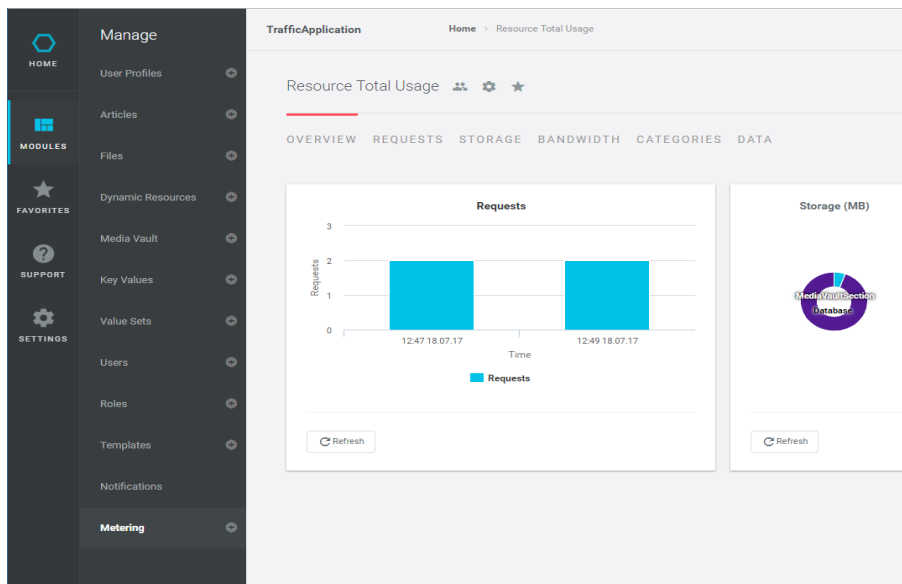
HOME

MODULES

FAVORITES

SUPPORT

SETTINGS

Manage

User Profiles

Articles

Files

Dynamic Resources

Media Vault

Key Values

Value Sets

Users

Roles

Templates

Notifications

Metering

TrafficApplication

Home > Resource Total Usage

Resource Total Usage

OVERVIEW REQUESTS STORAGE BANDWIDTH CATEGORIES DATA

Requests

3

2

1

0

Requests

12:47 18.07.17

12:49 18.07.17

Time

Requests

Refresh

Storage (MB)

MediaVaultSection

Database

Refresh